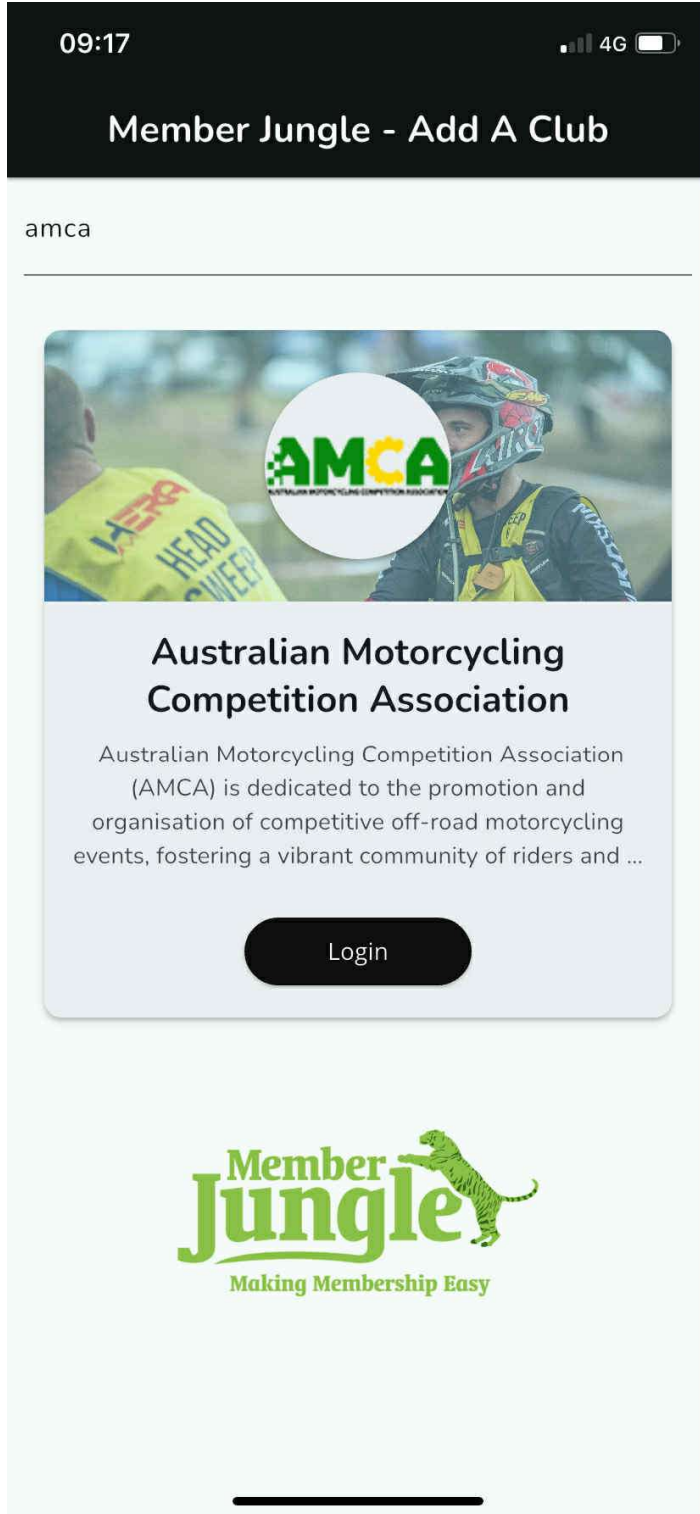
09:17

4G

Member Jungle - Add A Club

amca

HEAD SWEEP

AMCA

AUSTRALIAN MOTORCYCLING COMPETITION ASSOCIATION

Australian Motorcycling Competition Association

Australian Motorcycling Competition Association (AMCA) is dedicated to the promotion and organisation of competitive off-road motorcycling events, fostering a vibrant community of riders and ...

Login

Member Jungle

Making Membership Easy